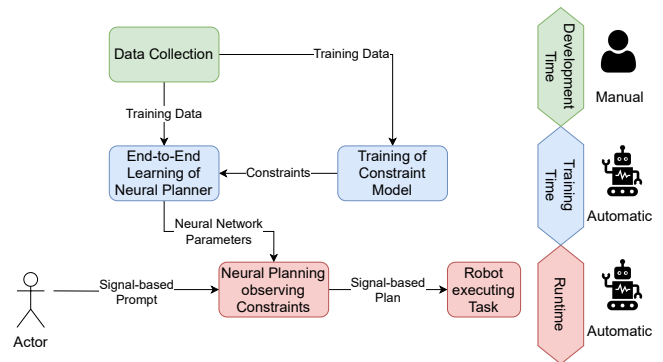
Data Collection

Training Data

Training Data

End-to-End Learning of Neural Planner

Constraints

Training of Constraint Model

Neural Network Parameters

Actor

Signal-based Prompt

Neural Planning observing Constraints

Signal-based Plan

Robot executing Task

Development Time

Manual

Training Time

Automatic

Runtime

Automatic